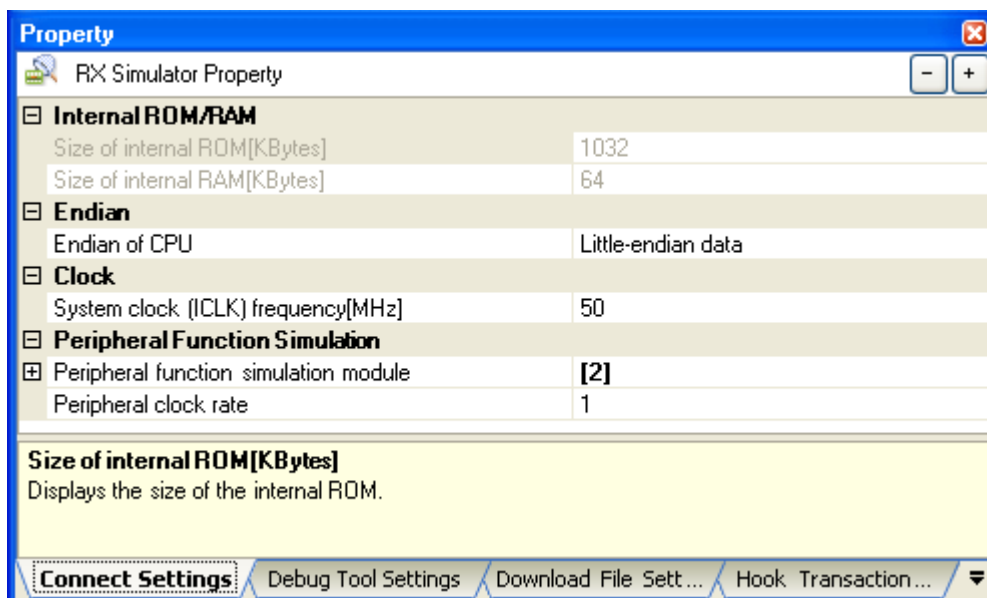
Property

RX Simulator Property

- +

| | |
|---|---|
| ⊟ Internal ROM/RAM | |
| Size of internal ROM[KBytes] | 1032 |
| Size of internal RAM[KBytes] | 64 |
| ⊟ Endian | |
| Endian of CPU | Little-endian data |
| ⊟ Clock | |
| System clock (ICLK) frequency[MHz] | 50 |
| ⊟ Peripheral Function Simulation | |
| ⊞ Peripheral function simulation module | [2] |
| Peripheral clock rate | 1 |

Size of internal ROM[KBytes]
Displays the size of the internal ROM.

Connect Settings | Debug Tool Settings | Download File Sett... | Hook Transaction...